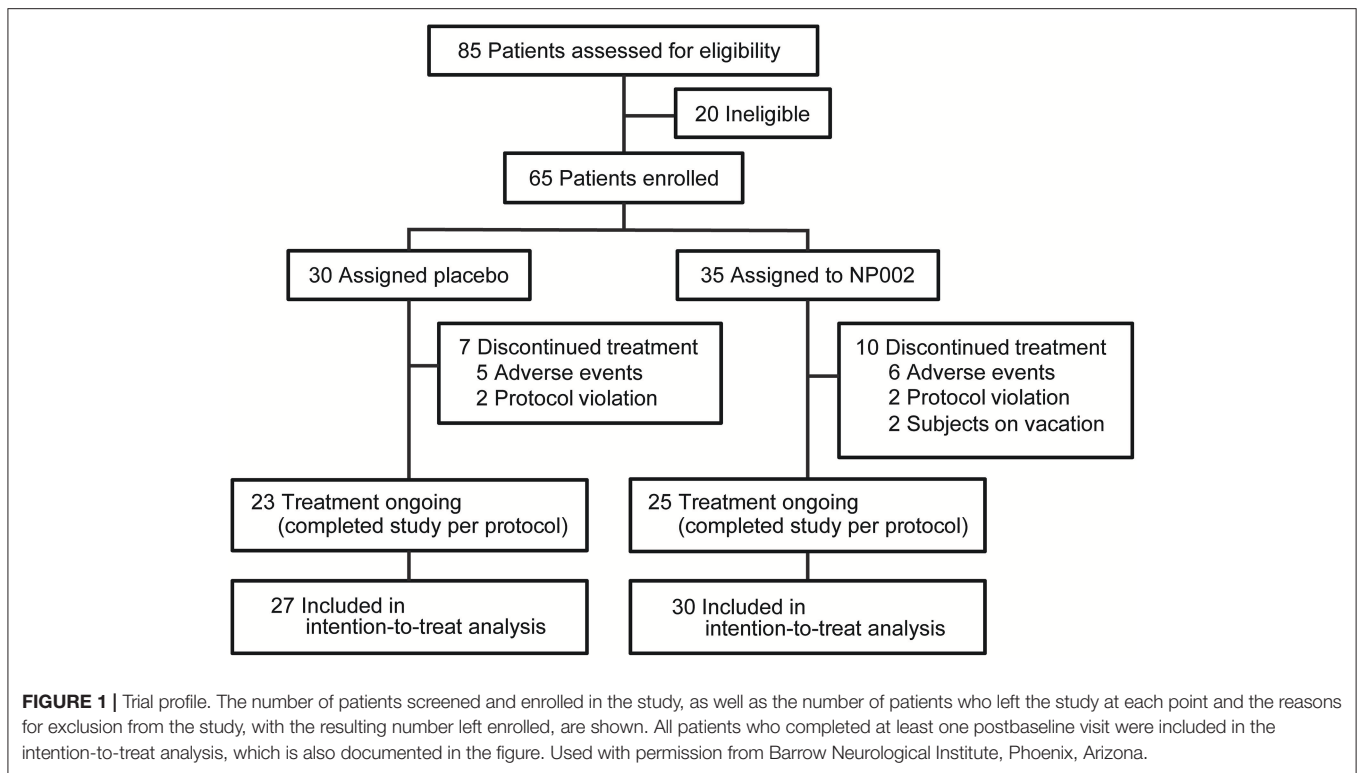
85 Patients assessed for eligibility

20 Ineligible

65 Patients enrolled

30 Assigned placebo

35 Assigned to NP002

7 Discontinued treatment
5 Adverse events
2 Protocol violation

10 Discontinued treatment
6 Adverse events
2 Protocol violation
2 Subjects on vacation

23 Treatment ongoing (completed study per protocol)

25 Treatment ongoing (completed study per protocol)

27 Included in intention-to-treat analysis

30 Included in intention-to-treat analysis

**FIGURE 1 |** Trial profile. The number of patients screened and enrolled in the study, as well as the number of patients who left the study at each point and the reasons for exclusion from the study, with the resulting number left enrolled, are shown. All patients who completed at least one postbaseline visit were included in the intention-to-treat analysis, which is also documented in the figure. Used with permission from Barrow Neurological Institute, Phoenix, Arizona.